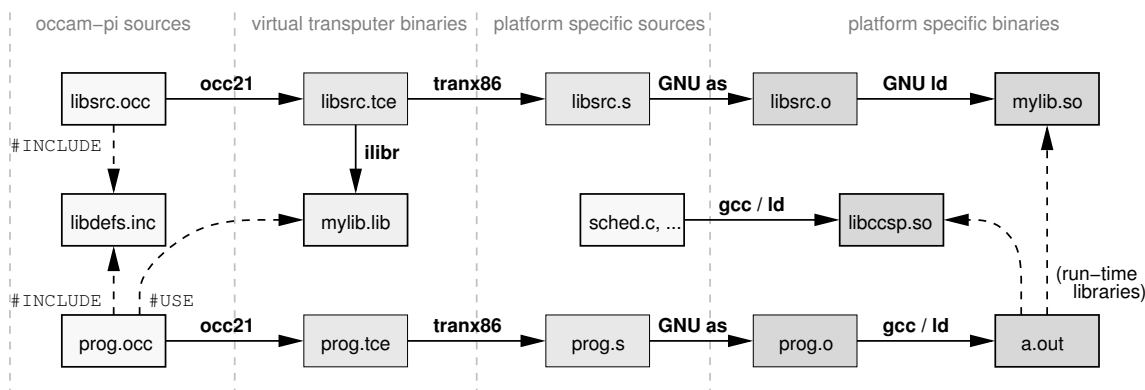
occam−pi sources

virtual transputer binaries

platform specific sources

platform specific binaries

libsrc.occ

occ21

libsrc.tce

tranx86

libsrc.s

GNU as

libsrc.o

GNU ld

mylib.so

#INCLUDE

ilibr

libdefs.inc

mylib.lib

sched.c, ...

gcc / ld

libccsp.so

(run−time libraries)

#INCLUDE

#USE

prog.occ

occ21

prog.tce

tranx86

prog.s

GNU as

prog.o

gcc / ld

a.out